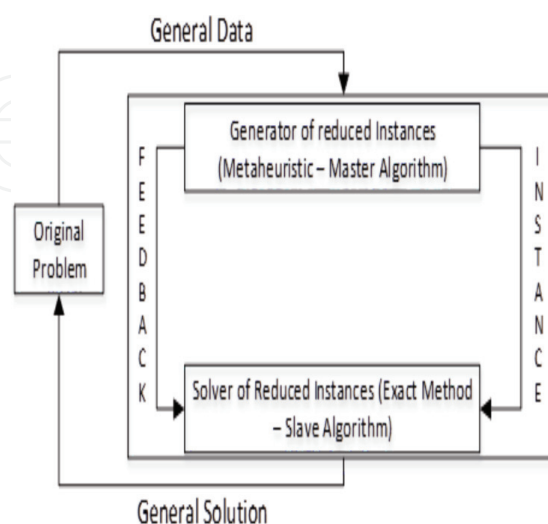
General Data

Generator of reduced Instances (Metaheuristic – Master Algorithm)

F E E D B A C K

I N S T A N C E

Original Problem

Solver of Reduced Instances (Exact Method – Slave Algorithm)

General Solution